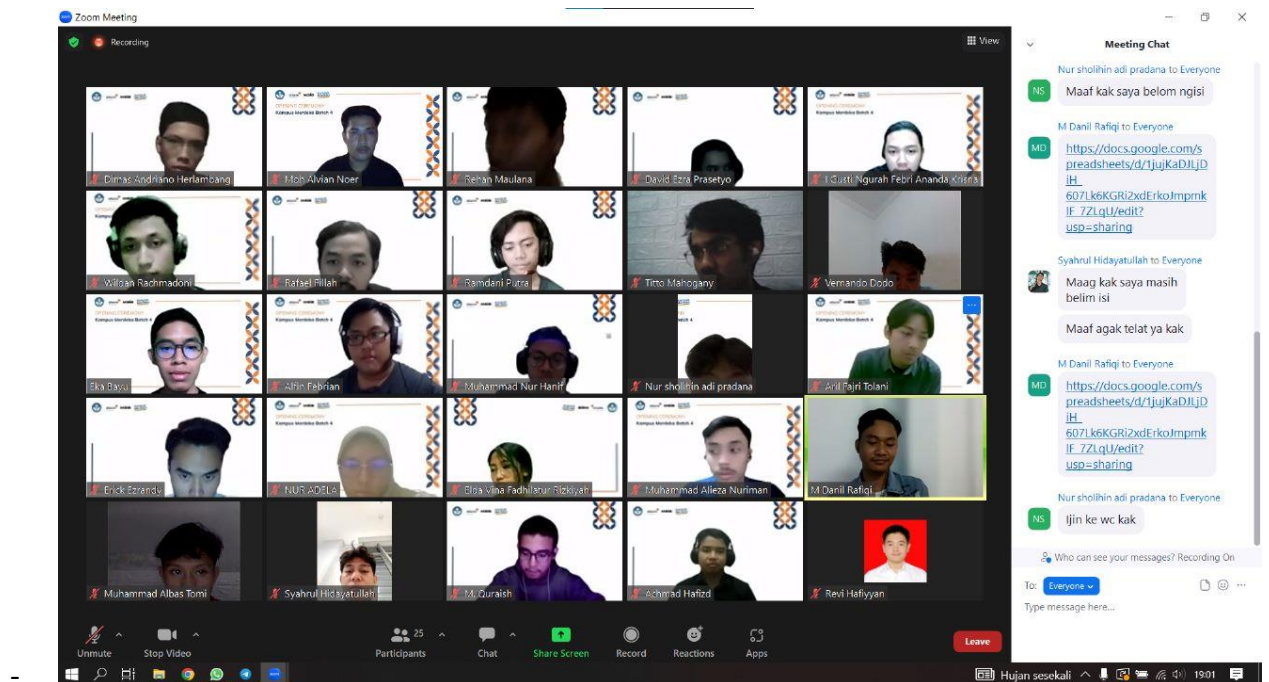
Zoom Meeting

Recording

View

Dimas Andriano Herlambang
Moh Alvian Noer
Rehan Maulana
David Ezra Prasetyo
I Gusti Ngurah Febri Ananda Krisna
Wilgan Rachmadoni
Rafael Fillah
Ramdani Putra
Titto Mahogany
Vernando Dodo
Eka Bayu
Afrin Febrian
Muhammad Nur Hanif
Nur sholihin adi pradana
Arif Fajri Tolani
Erick Ezrandy
NUR ADELA
Elda Vina Fadhilatur Rizkiyah
Muhammad Alieza Nuriman
M Danil Rafiqi
Muhammad Albas Tomi
Syahrul Hidayatullah
M. Quraish
Achmad Hafizd
Revi Hafiyyan

Meeting Chat

Nur sholihin adi pradana to Everyone
NS
Maaf kak saya belom ngisi

M Danil Rafiqi to Everyone
MD
https://docs.google.com/spreadsheets/d/1jujKaDJLjDiH_607Lk6KGRi2xdErkoJmpmkIF_7ZLqU/edit?usp=sharing

Syahrul Hidayatullah to Everyone
Maag kak saya masih belim isi
Maaf agak telat ya kak

M Danil Rafiqi to Everyone
MD
https://docs.google.com/spreadsheets/d/1jujKaDJLjDiH_607Lk6KGRi2xdErkoJmpmkIF_7ZLqU/edit?usp=sharing

Nur sholihin adi pradana to Everyone
NS
Ijin ke wc kak

Who can see your messages? Recording On
To: Everyone
Type message here...

Unmute
Stop Video
25
Participants
Chat
Share Screen
Record
Reactions
Apps
Leave

Hujan sesekali
19:01